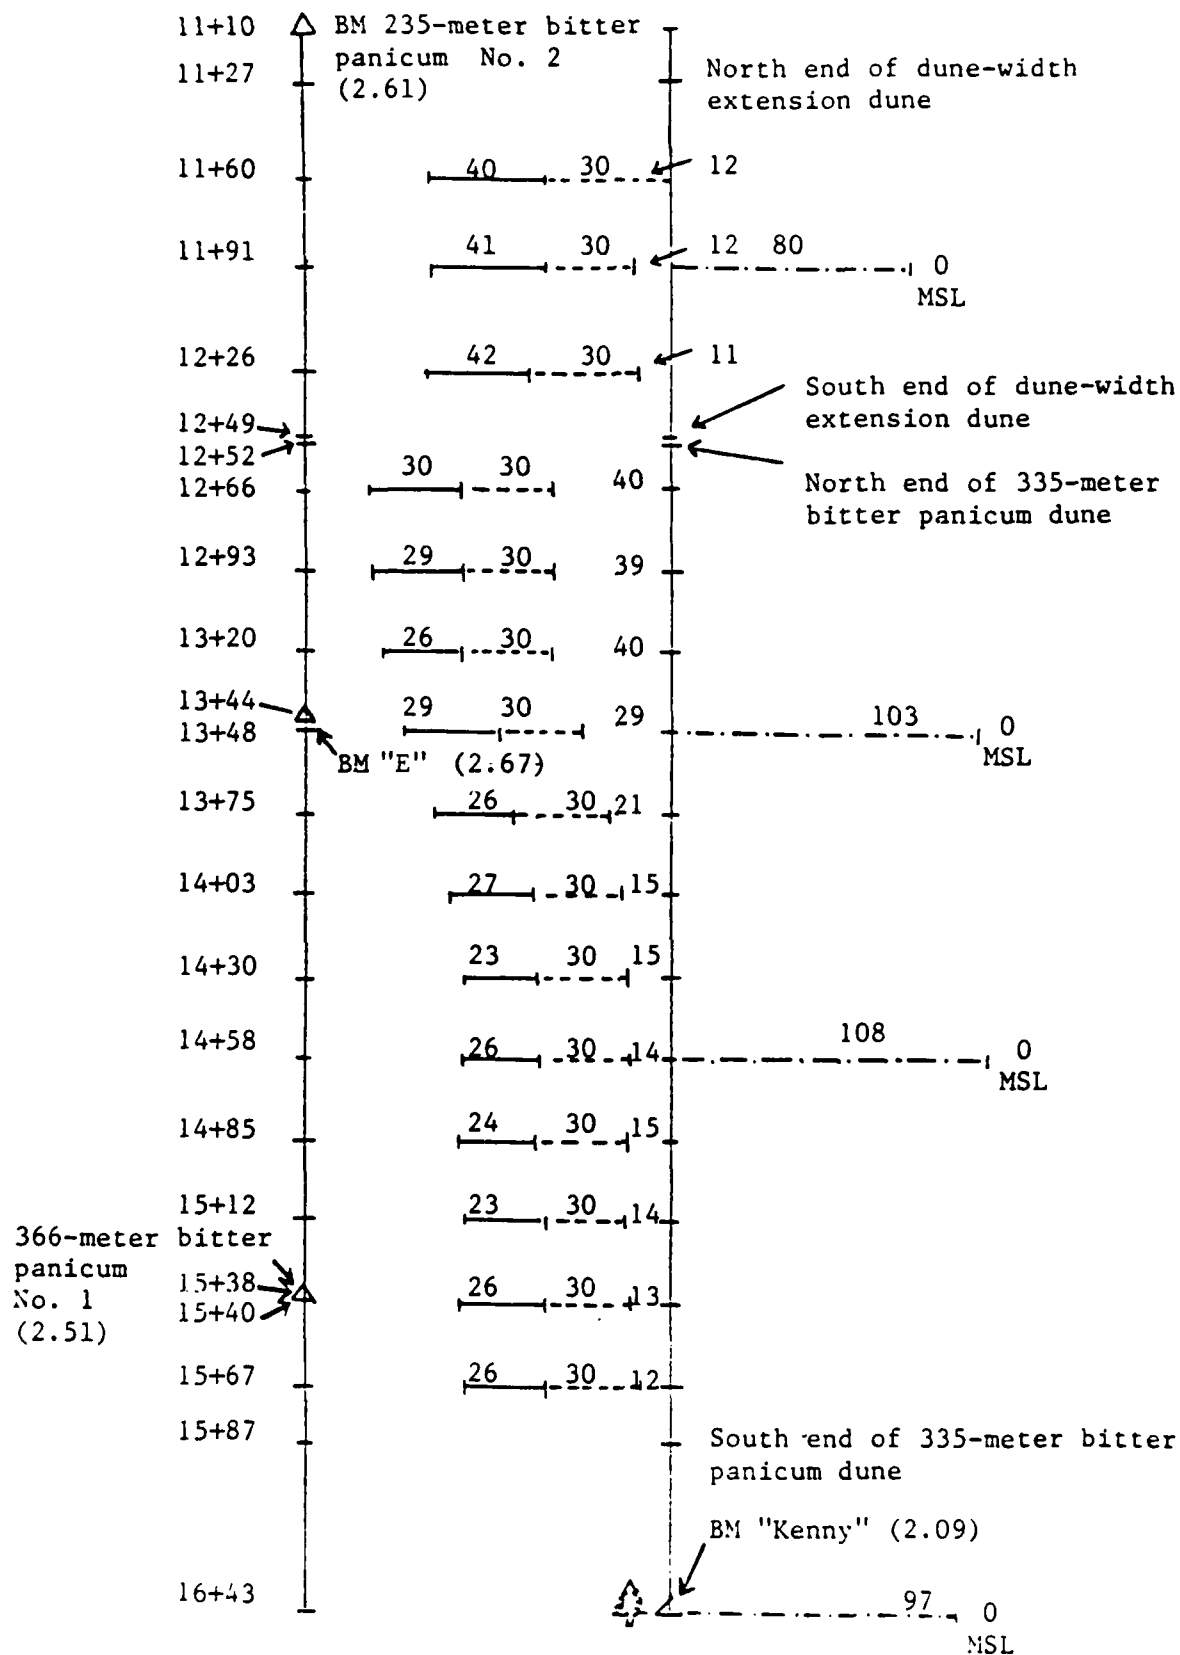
11+10 BM 235-meter bitter panicum No. 2 (2.61)
11+27 North end of dune-width extension dune
11+60 40 30 12
11+91 41 30 12 80 0 MSL
12+26 42 30 11
South end of dune-width extension dune
12+49
12+52
12+66 30 30 40
North end of 335-meter bitter panicum dune
12+93 29 30 39
13+20 26 30 40
13+44
13+48 29 30 29 103 0 MSL
BM "E" (2.67)
13+75 26 30 21
14+03 27 30 15
14+30 23 30 15
14+58 26 30 14 108 0 MSL
14+85 24 30 15
15+12 23 30 14
366-meter bitter panicum No. 1 (2.51)
15+38
15+40 26 30 13
15+67 26 30 12
15+87 South end of 335-meter bitter panicum dune
BM "Kenny" (2.09)
16+43 97 0 MSL